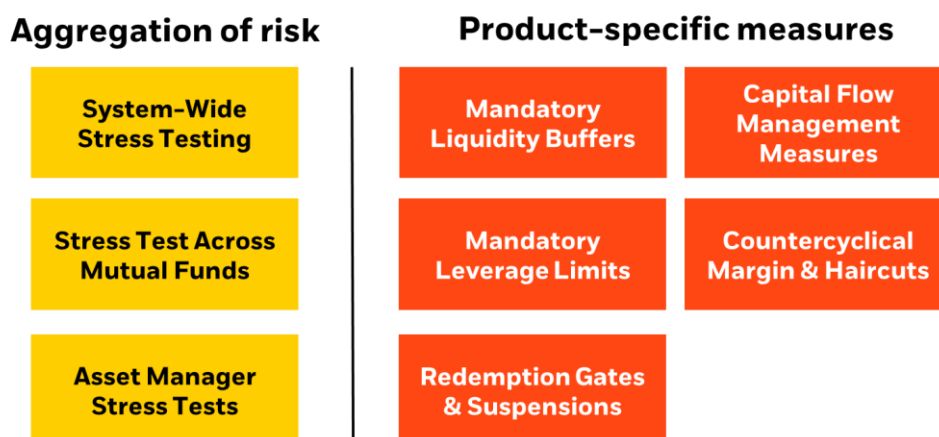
Aggregation of risk

System-Wide Stress Testing

Stress Test Across Mutual Funds

Asset Manager Stress Tests

Product-specific measures

Mandatory Liquidity Buffers

Capital Flow Management Measures

Mandatory Leverage Limits

Countercyclical Margin & Haircuts

Redemption Gates & Suspensions